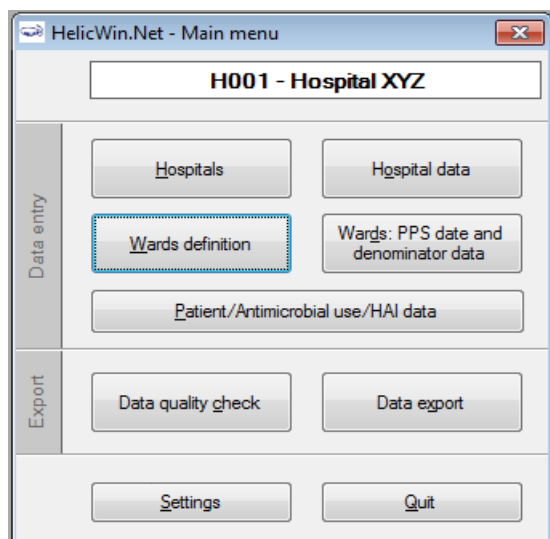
HelicWin.Net - Main menu

H001 - Hospital XYZ

Data entry

Hospitals

Hospital data

Wards definition

Wards: PPS date and denominator data

Patient/Antimicrobial use/HAI data

Export

Data quality check

Data export

Settings

Quit